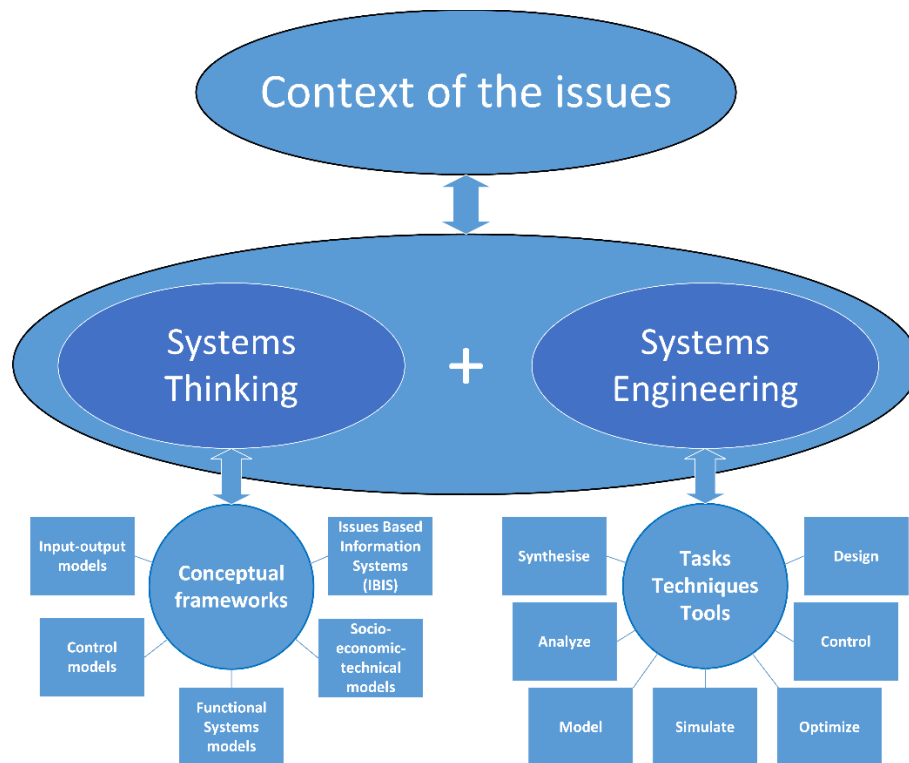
Context of the issues

Systems Thinking

+

Systems Engineering

Input-output models

Conceptual frameworks

Issues Based Information Systems (IBIS)

Control models

Socio-economic-technical models

Functional Systems models

Synthesise

Tasks Techniques Tools

Design

Analyze

Control

Model

Simulate

Optimize